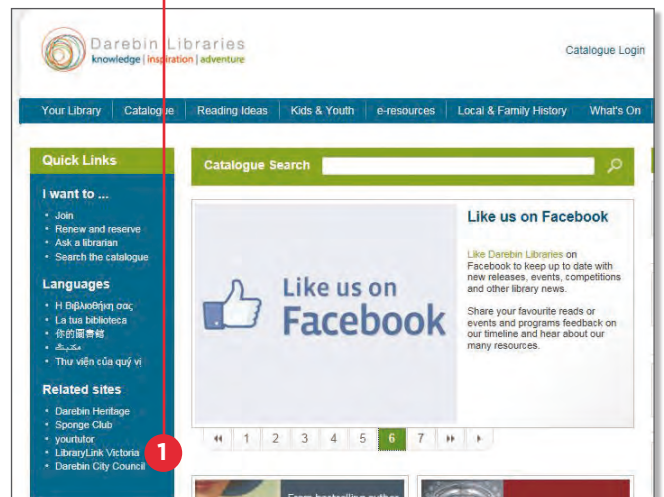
Darebin Libraries
knowledge | inspiration | adventure

Catalogue Login

Your Library | Catalogue | Reading Ideas | Kids & Youth | e-resources | Local & Family History | What's On

Quick Links

I want to ...
• Join
• Renew and reserve
• Ask a librarian
• Search the catalogue

Languages
• Η Βιβλιοθήκη σας
• La tua biblioteca
• 你的圖書館
• مكتبتك
• Thư viện của quý vị

Related sites
• Darebin Heritage
• Sponge Club
• yourtutor
• LibraryLink Victoria
• Darebin City Council

1

Catalogue Search

Like us on Facebook

Like us on Facebook

Like Darebin Libraries on Facebook to keep up to date with new releases, events, competitions and other library news.

Share your favourite reads or events and programs feedback on our timeline and hear about our many resources.

« 1 2 3 4 5 6 7 » ›

From bestselling author